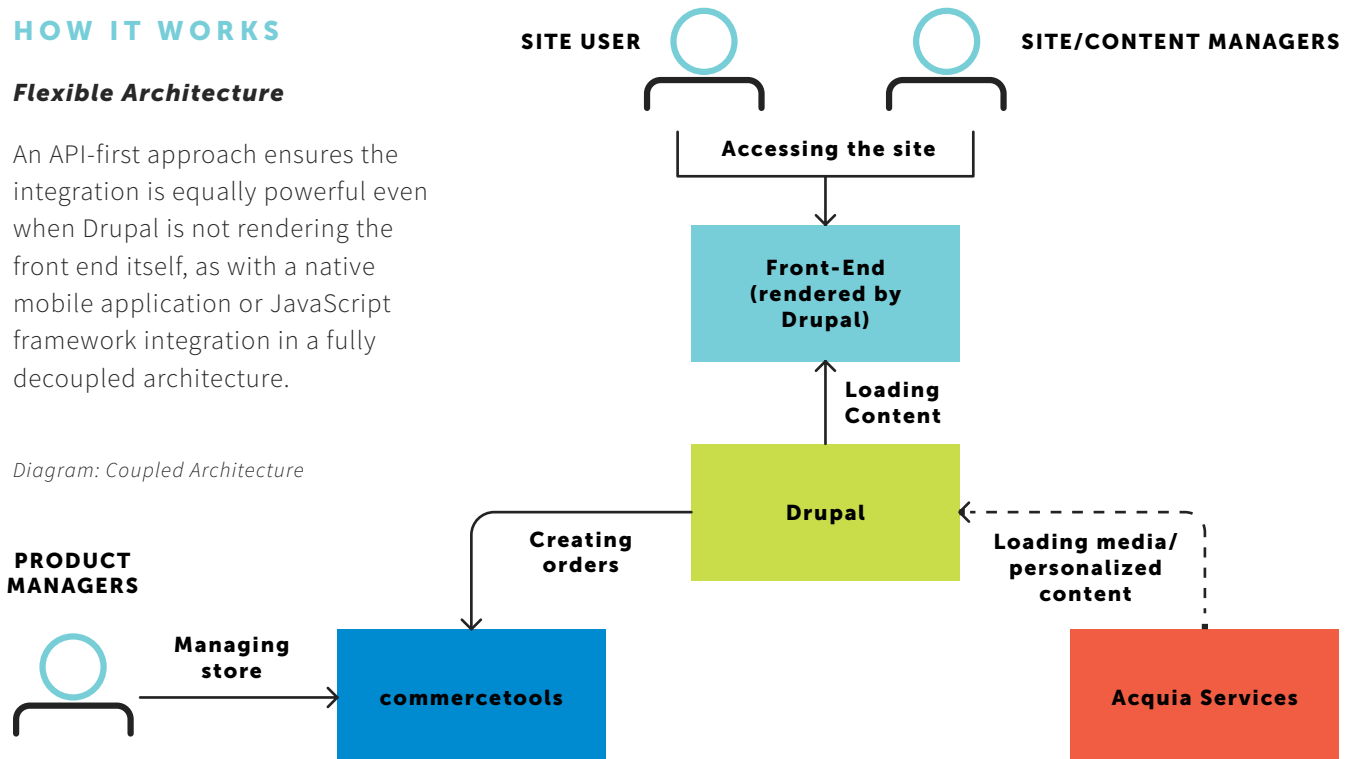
HOW IT WORKS

Flexible Architecture

An API-first approach ensures the integration is equally powerful even when Drupal is not rendering the front end itself, as with a native mobile application or JavaScript framework integration in a fully decoupled architecture.

Diagram: Coupled Architecture

SITE USER

SITE/CONTENT MANAGERS

Accessing the site

Front-End (rendered by Drupal)

Loading Content

Drupal

Creating orders

Loading media/ personalized content

PRODUCT MANAGERS

Managing store

commercetools

Acquia Services